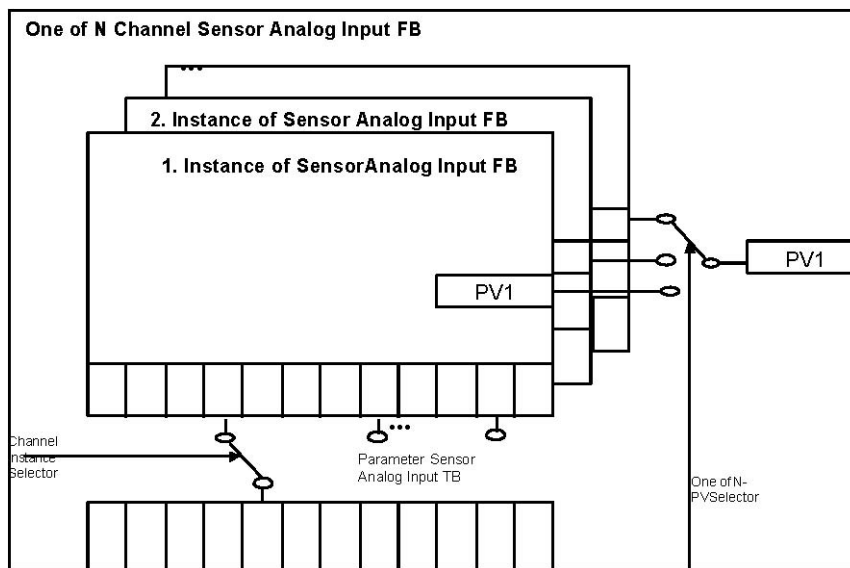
One of N Channel Sensor Analog Input FB

...

2. Instance of Sensor Analog Input FB

1. Instance of SensorAnalog Input FB

PV1

PV1

Channel Instance Selector

...

Parameter Sensor Analog Input TB

One of N-PVSelector